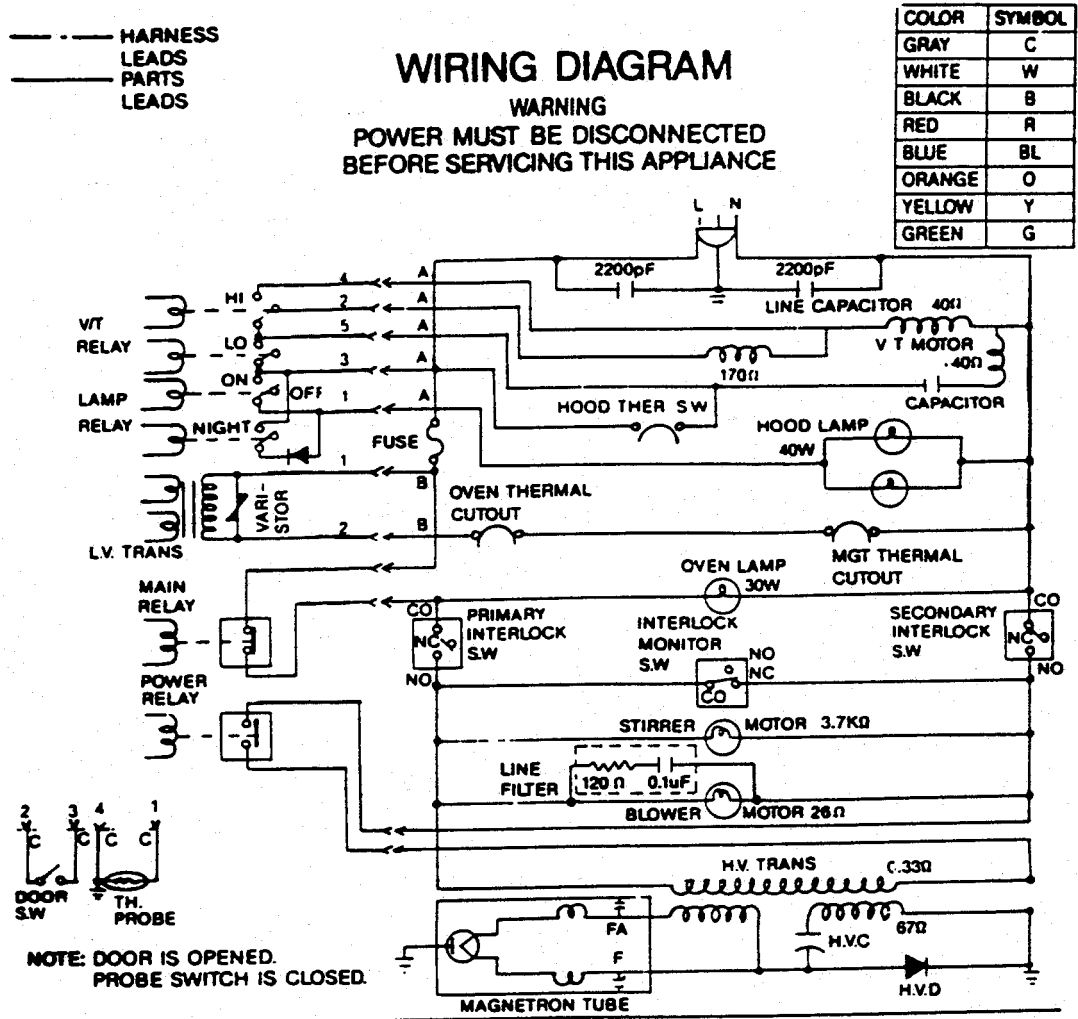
HARNESS LEADS
PARTS LEADS

WIRING DIAGRAM
WARNING
POWER MUST BE DISCONNECTED
BEFORE SERVICING THIS APPLIANCE

| COLOR | SYMBOL |
|---|---|
| GRAY | C |
| WHITE | W |
| BLACK | B |
| RED | R |
| BLUE | BL |
| ORANGE | O |
| YELLOW | Y |
| GREEN | G |

L N
2200pF
2200pF
LINE CAPACITOR 40Ω
V/T RELAY
HI
LO
ON
OFF
NIGHT
LAMP RELAY
4 2 5 3 1
A A A A A
170Ω
V T MOTOR
.40Ω
CAPACITOR
HOOD THER S.W
HOOD LAMP
40W
FUSE
1
B
2
B
VARI-STOR
L.V. TRANS
OVEN THERMAL CUTOUT
MGT THERMAL CUTOUT
OVEN LAMP
30W
MAIN RELAY
CO
NC
NO
PRIMARY INTERLOCK S.W
INTERLOCK MONITOR S.W
NO
NC
CO
SECONDARY INTERLOCK S.W
CO
NC
NO
POWER RELAY
STIRRER MOTOR 3.7KΩ
LINE FILTER
120 Ω 0.1uF
BLOWER MOTOR 26Ω
2 3 4 1
C C C C
DOOR S.W
TH. PROBE
H.V. TRANS
C.33Ω
FA
F
67Ω
H.V.C
H.V.D
MAGNETRON TUBE
NOTE: DOOR IS OPENED.
PROBE SWITCH IS CLOSED.